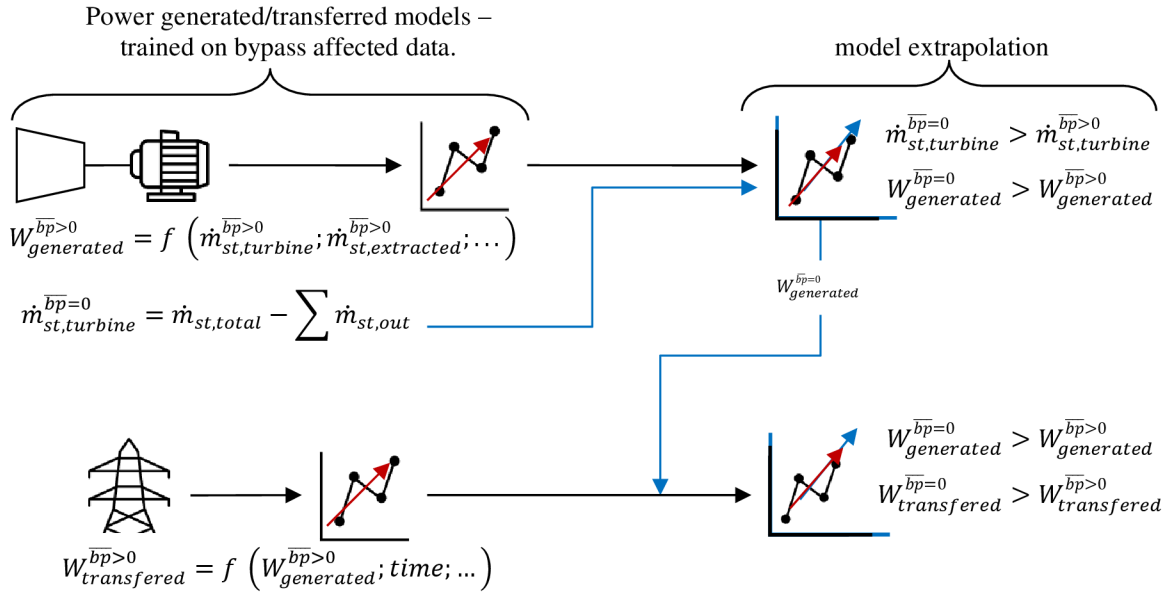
Power generated/transferred models – trained on bypass affected data.

model extrapolation

$W_{generated}^{\overline{bp}>0} = f\left(\dot{m}_{st,turbine}^{\overline{bp}>0}; \dot{m}_{st,extracted}^{\overline{bp}>0}; \dots\right)$

$\dot{m}_{st,turbine}^{\overline{bp}=0} = \dot{m}_{st,total} - \sum \dot{m}_{st,out}$

$\dot{m}_{st,turbine}^{\overline{bp}=0} > \dot{m}_{st,turbine}^{\overline{bp}>0}$

$W_{generated}^{\overline{bp}=0} > W_{generated}^{\overline{bp}>0}$

$W_{generated}^{\overline{bp}=0}$

$W_{generated}^{\overline{bp}=0} > W_{generated}^{\overline{bp}>0}$

$W_{transfered}^{\overline{bp}=0} > W_{transfered}^{\overline{bp}>0}$

$W_{transfered}^{\overline{bp}>0} = f\left(W_{generated}^{\overline{bp}>0}; time; \dots\right)$